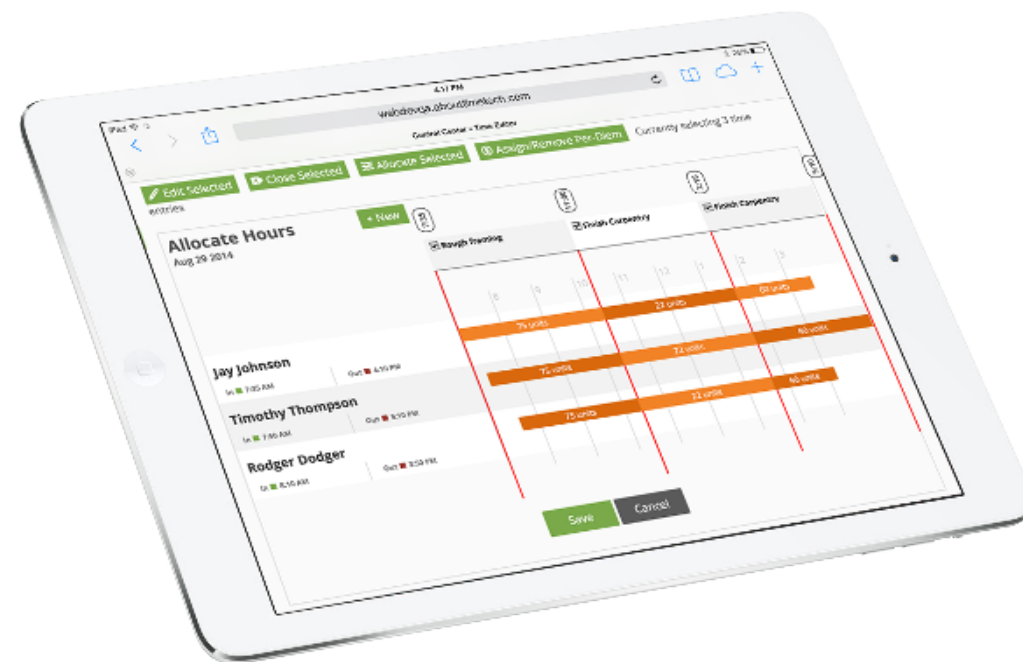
iPad
4:17 PM
26%
webdevqa.aboutthetech.com
Contest Center - Time Editor
Edit Selected
Close Selected
Allocate Selected
Assign/Remove Per-Diem
Currently selecting 3 time entries
Allocate Hours
Aug 29 2014
+ New
Rough Framing
Finish Carpentry
Finish Carpentry
8
9
10
11
12
1
2
3
75 units
22 units
60 units
75 units
22 units
60 units
75 units
22 units
60 units
Jay Johnson
In 7:00 AM
Out 4:15 PM
Timothy Thompson
In 7:00 AM
Out 5:30 PM
Rodger Dodger
In 6:30 AM
Out 3:50 PM
Save
Cancel